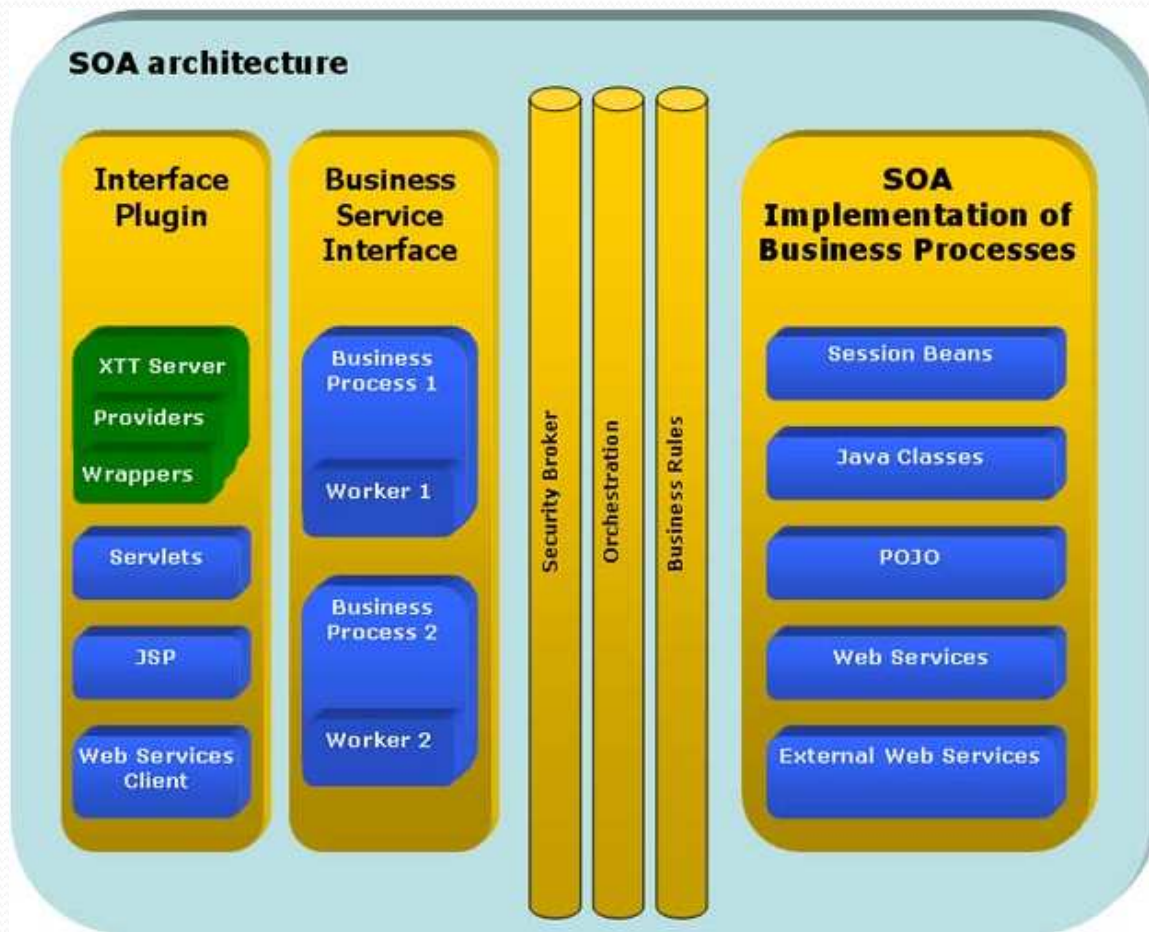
SOA architecture

Interface Plugin

XTT Server
Providers
Wrappers

Servlets

JSP

Web Services Client

Business Service Interface

Business Process 1

Worker 1

Business Process 2

Worker 2

Security Broker

Orchestration

Business Rules

SOA Implementation of Business Processes

Session Beans

Java Classes

POJO

Web Services

External Web Services